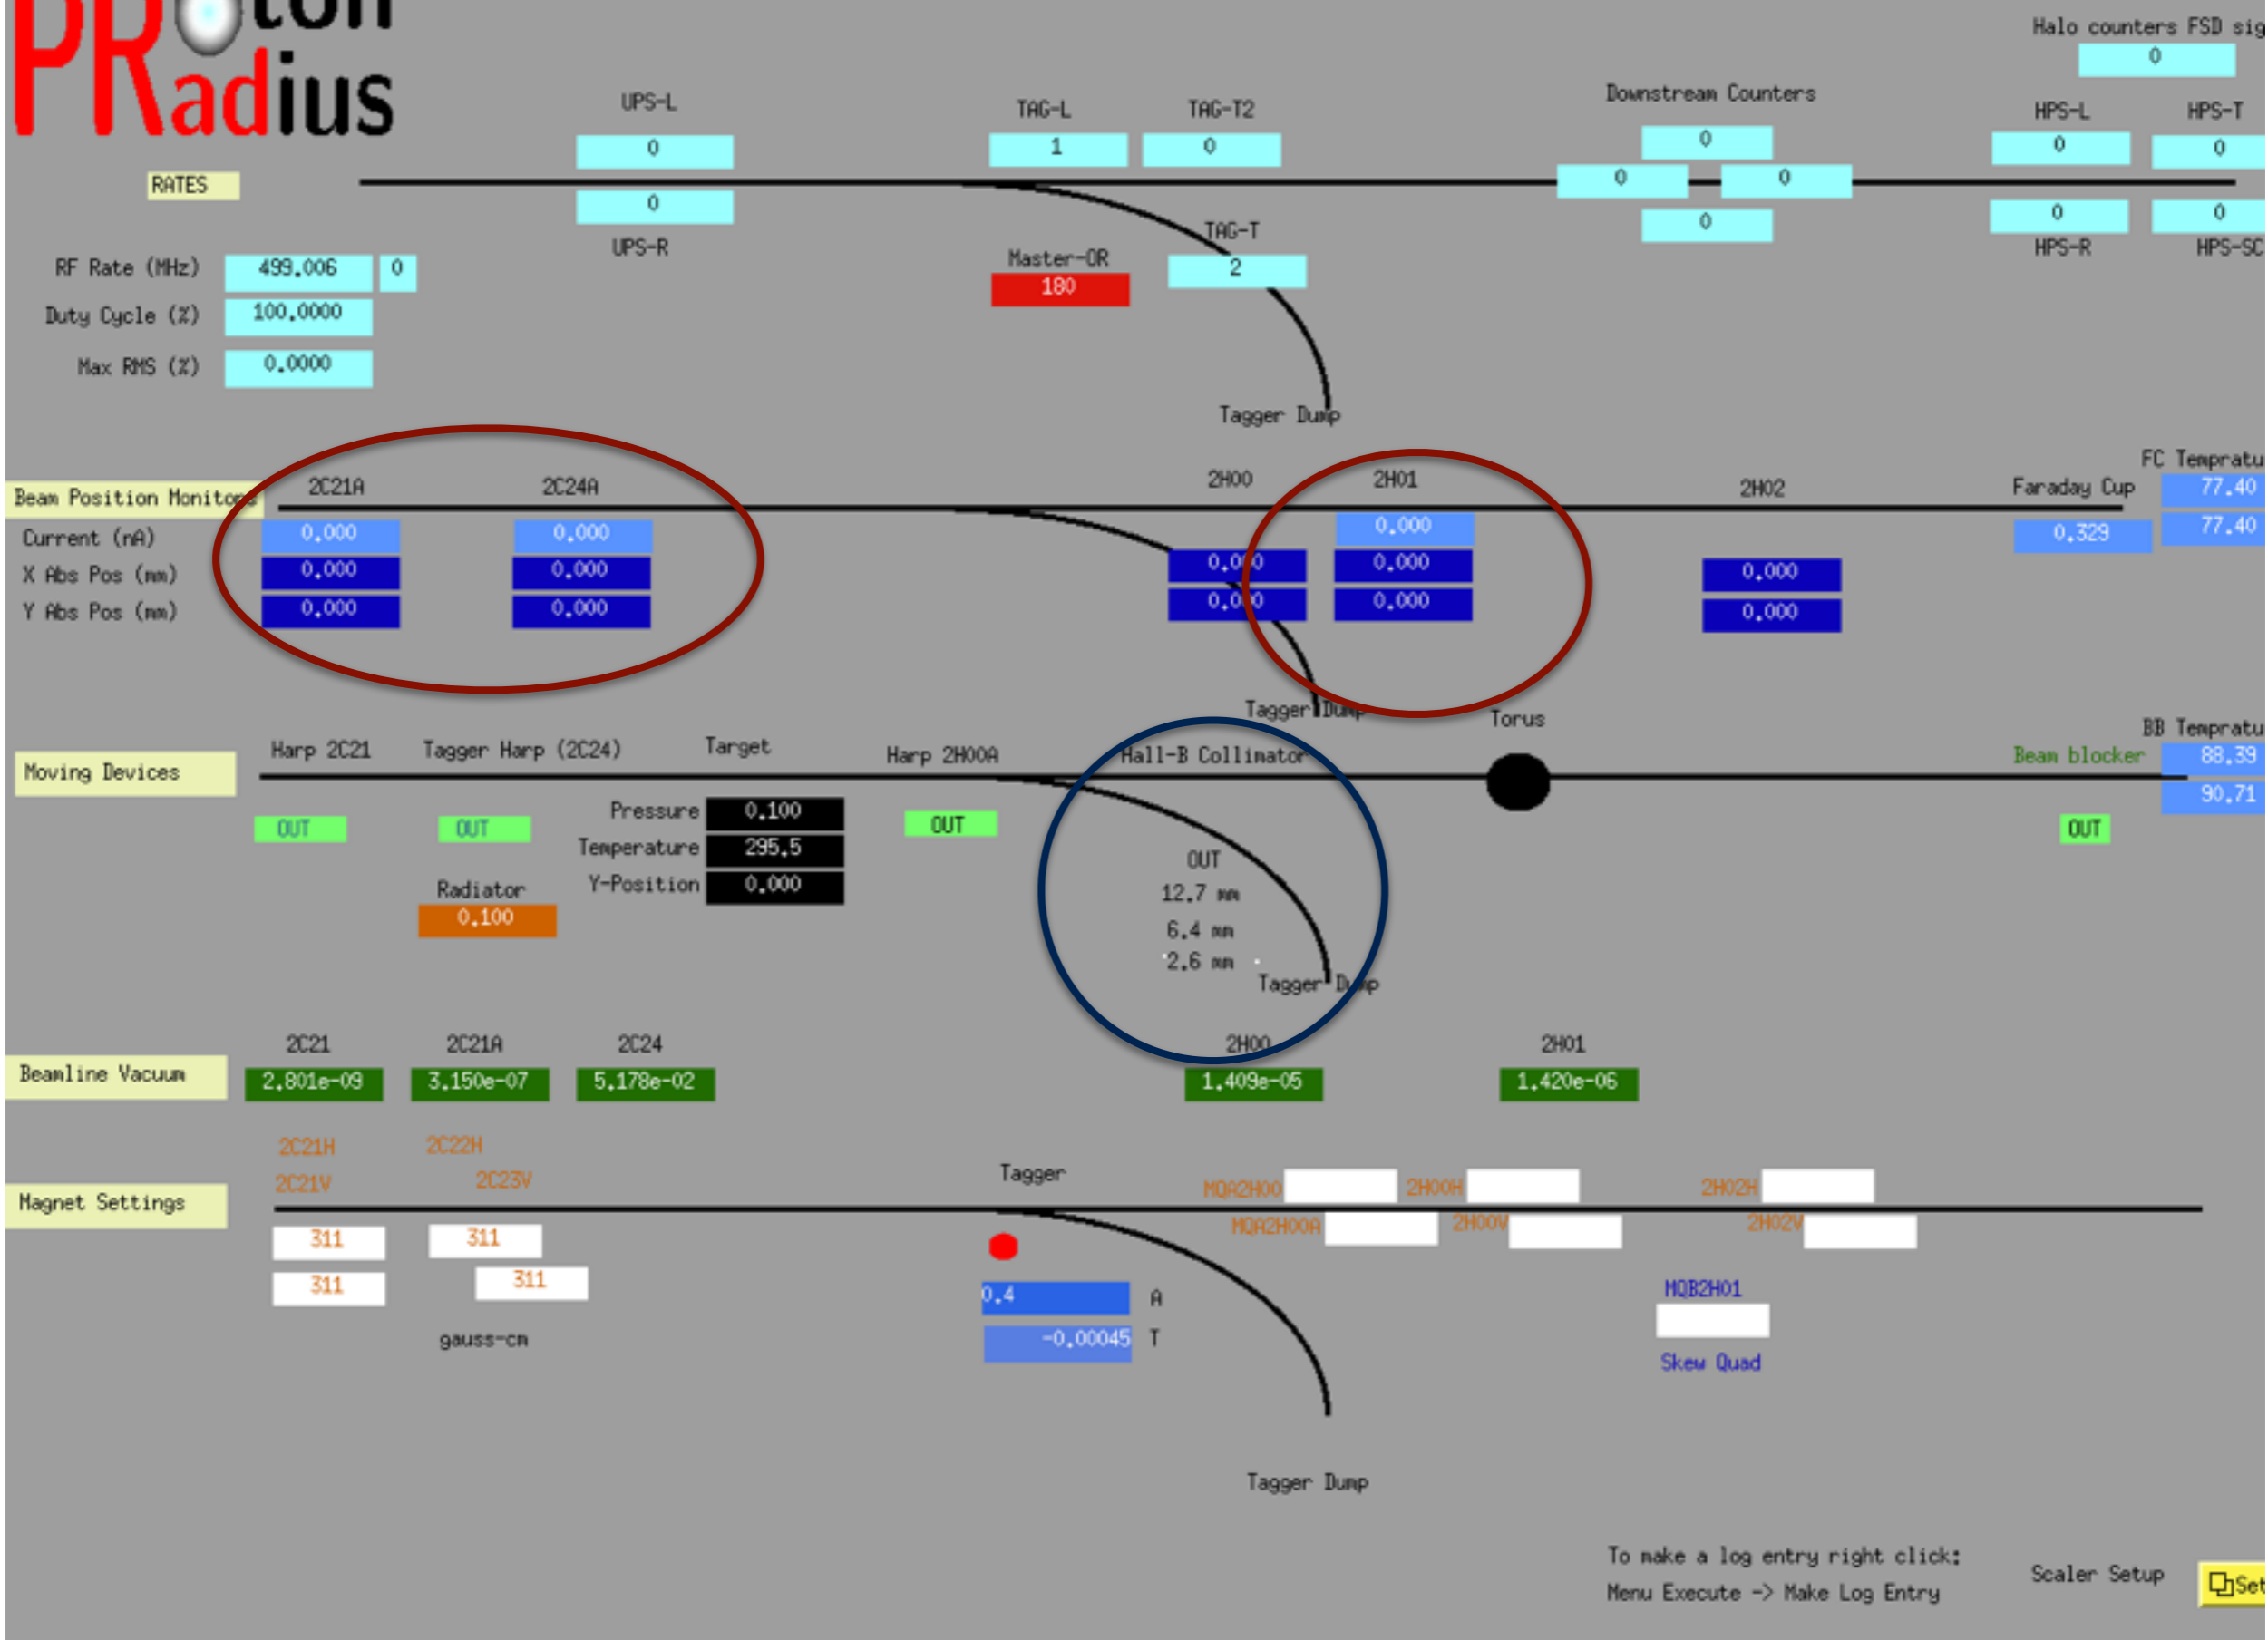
PRoton Radius

Halo counters FSD sig
0

UPS-L
0
0
UPS-R

TAG-L
1
TAG-T2
0

Downstream Counters
0
0
0
0

HPS-L
0
HPS-T
0
0
HPS-R
0
HPS-SC

RATES

TAG-T
2

Master-OR
180

RF Rate (MHz) 499.006 0
Duty Cycle (%) 100.0000
Max RMS (%) 0.0000

Tagger Dump

Beam Position Monitors
2C21A
2C24A
2H00
2H01
2H02
Faraday Cup
FC Tempratu
Current (nA) 0.000 0.000 0.000 0.329 77.40
X Abs Pos (mm) 0.000 0.000 0.0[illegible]0 0.000 0.000 77.40
Y Abs Pos (mm) 0.000 0.000 0.0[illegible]0 0.000 0.000

Tagger Dump
Torus

Moving Devices
Harp 2C21
Tagger Harp (2C24)
Target
Harp 2H00A
Hall-B Collimator
BB Tempratu
Beam blocker
88.39
90.71
OUT
OUT
Pressure 0.100
Temperature 295.5
Y-Position 0.000
OUT
OUT
Radiator
0.100
OUT
12.7 mm
6.4 mm
2.6 mm
Tagger Dump

Beamline Vacuum
2C21
2,801e-09
2C21A
3.150e-07
2C24
5.178e-02
2H00
1.409e-05
2H01
1.420e-06

Magnet Settings
2C21H
2C21V
2C22H
2C23V
311
311
311
311
gauss-cm
Tagger
0.4 A
-0.00045 T
MQA2H00
2H00H
2H02H
MQA2H00A
2H00V
2H02V
MQB2H01
Skew Quad

Tagger Dump

To make a log entry right click:
Menu Execute -> Make Log Entry
Scaler Setup
Set